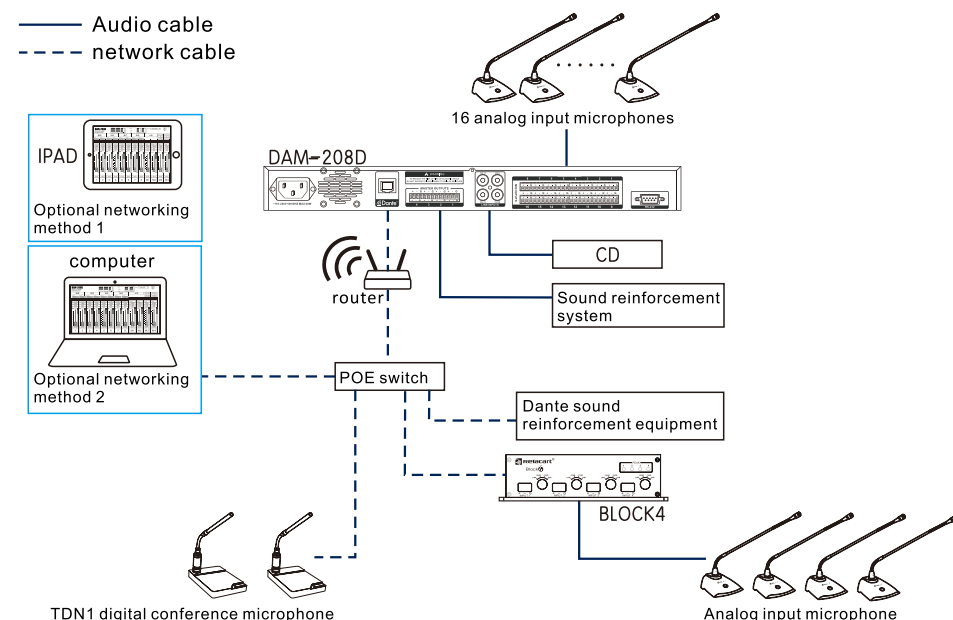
Audio cable
network cable

16 analog input microphones

DAM-208D

IPAD

Optional networking method 1

computer

Optional networking method 2

router

CD

Sound reinforcement system

POE switch

Dante sound reinforcement equipment

BLOCK4

TDN1 digital conference microphone

Analog input microphone